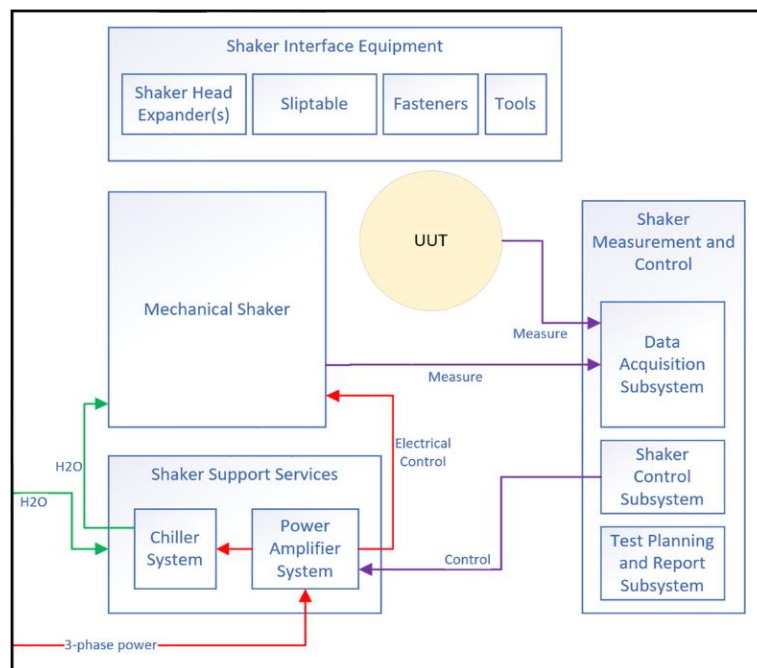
Shaker Interface Equipment

Shaker Head Expander(s)

Sliptable

Fasteners

Tools

UUT

Shaker Measurement and Control

Mechanical Shaker

Measure

Data Acquisition Subsystem

Measure

Electrical Control

H2O

Shaker Support Services

Shaker Control Subsystem

H2O

Chiller System

Power Amplifier System

Control

Test Planning and Report Subsystem

3-phase power